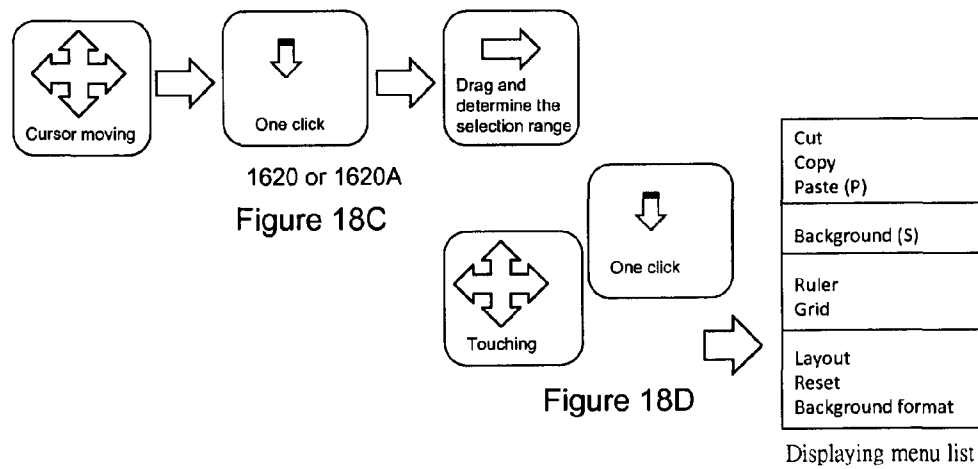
Cursor moving

One click

Drag and determine the selection range

1620 or 1620A

Figure 18C

Touching

One click

Figure 18D

Cut
Copy
Paste (P)

Background (S)

Ruler
Grid

Layout
Reset
Background format

Displaying menu list